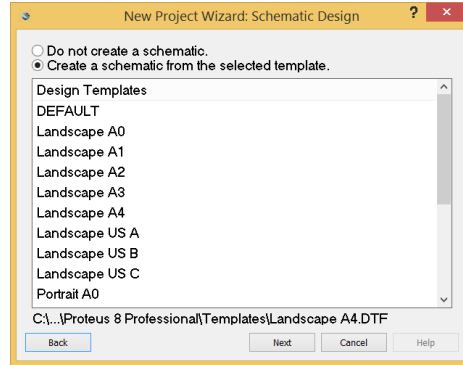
New Project Wizard: Schematic Design

?

Do not create a schematic.
Create a schematic from the selected template.

Design Templates
DEFAULT
Landscape A0
Landscape A1
Landscape A2
Landscape A3
Landscape A4
Landscape US A
Landscape US B
Landscape US C
Portrait A0

C:\...\Proteus 8 Professional\Templates\Landscape A4.DTF

Back
Next
Cancel
Help